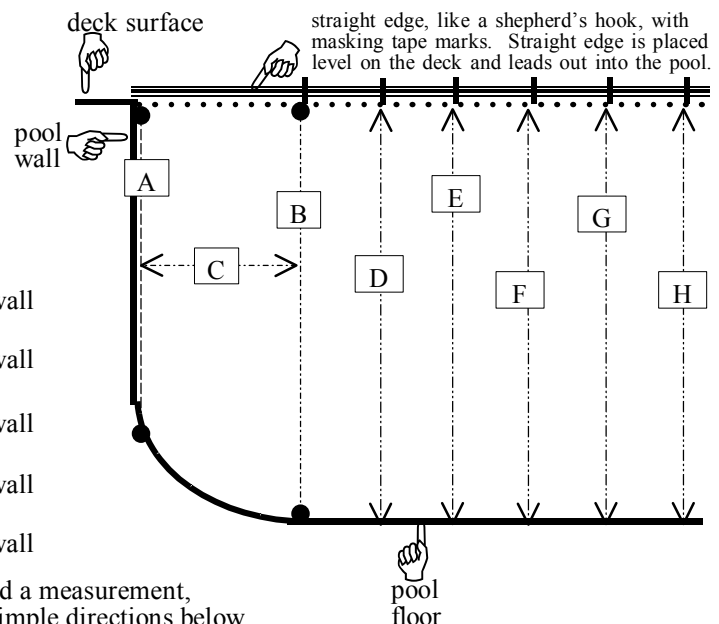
deck surface

straight edge, like a shepherd's hook, with masking tape marks. Straight edge is placed level on the deck and leads out into the pool.

pool wall

A

B

C

D

E

F

G

H

vall

vall

vall

vall

vall

d a measurement,

imple directions below

pool floor